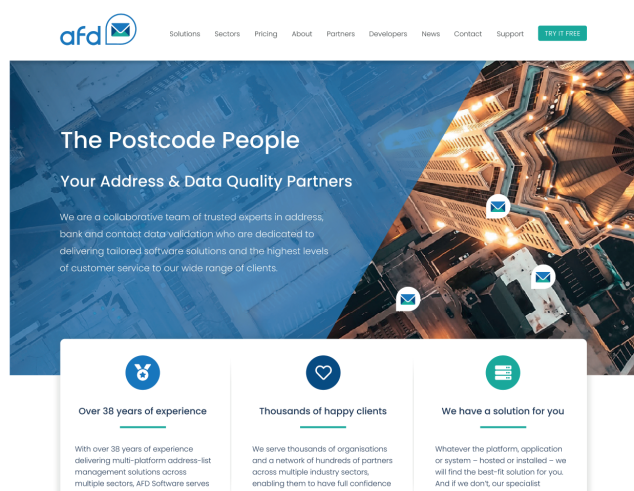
afd

Solutions Sectors Pricing About Partners Developers News Contact Support TRY IT FREE

The Postcode People

Your Address & Data Quality Partners

We are a collaborative team of trusted experts in address, bank and contact data validation who are dedicated to delivering tailored software solutions and the highest levels of customer service to our wide range of clients.

Over 38 years of experience

With over 38 years of experience delivering multi-platform address-list management solutions across multiple sectors, AFD Software serves

Thousands of happy clients

We serve thousands of organisations and a network of hundreds of partners across multiple industry sectors, enabling them to have full confidence

We have a solution for you

Whatever the platform, application or system – hosted or installed – we will find the best-fit solution for you. And if we don't, our specialist